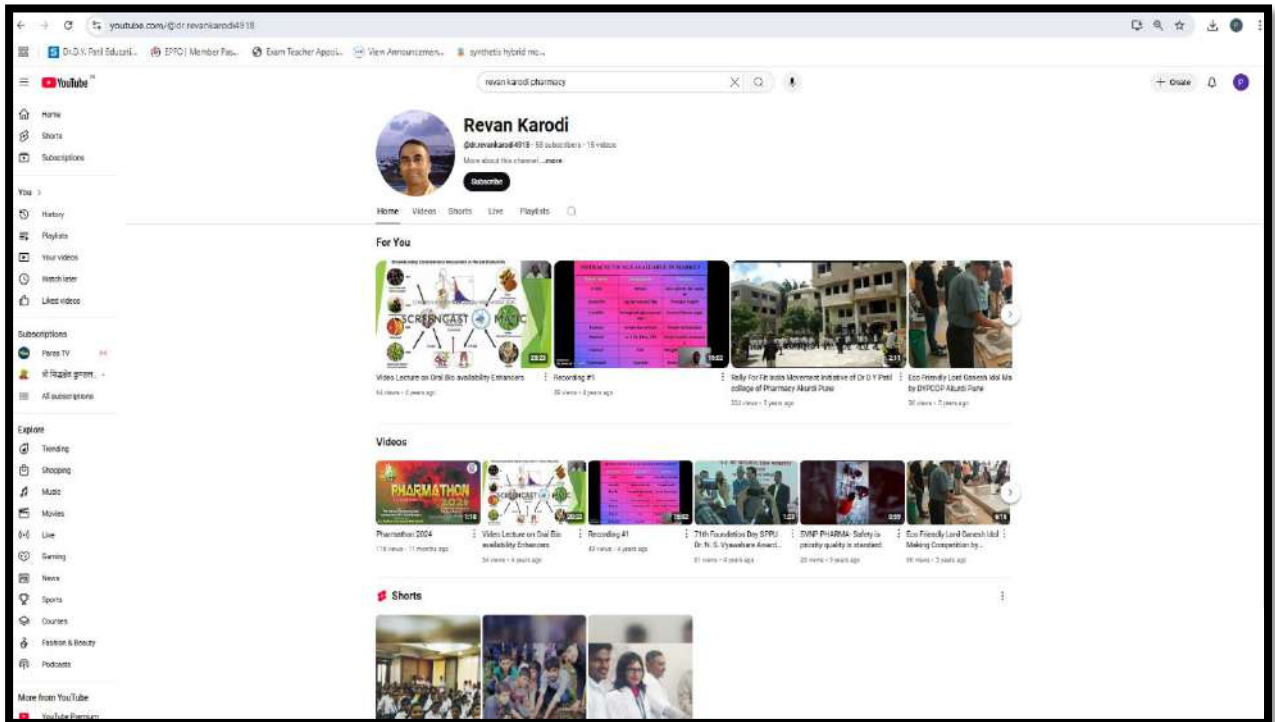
youtube.com/@dr.revankarodi4918

Dr.D.Y. Patil Educati... EPFO | Member Pas... Exam Teacher Appoi... View Announcemen... synthetic hybrid mo...

YouTube

revan karodi pharmacy

+ Create

Home
Shorts
Subscriptions

You >
History
Playlists
Your videos
Watch later
Liked videos

Subscriptions
Paras TV
श्री सिद्धेश्वर कुमार...
All subscriptions

Explore
Trending
Shopping
Music
Movies
Live
Gaming
News
Sports
Courses
Fashion & Beauty
Podcasts

More from YouTube
YouTube Premium

Revan Karodi
@dr.revankarodi4918 · 59 subscribers · 15 videos
More about this channel ...more
Subscribe

Home Videos Shorts Live Playlists

For You

SCREENCAST MATIC
Video Lecture on Oral Bio availability Enhancers
63 views · 2 years ago

Recording #1
59 views · 4 years ago

Rally For Fit India Movement Initiative of Dr D Y Patil college of Pharmacy Akurdi Pune
353 views · 5 years ago

Eco Friendly Lord Ganesh Idol Ma by DYPCOP Akurdi Pune
36 views · 2 years ago

Videos

PHARMATHON 2024
Pharmathon 2024
116 views · 11 months ago

Video Lecture on Oral Bio availability Enhancers
54 views · 4 years ago

Recording #1
43 views · 4 years ago

71th Foundation Day SPPU Dr. N. S. Vyawahare Award...
51 views · 4 years ago

SVNP PHARMA- Safety is priority quality is standard
20 views · 3 years ago

Eco Friendly Lord Ganesh Idol Making Competition by...
66 views · 2 years ago

Shorts